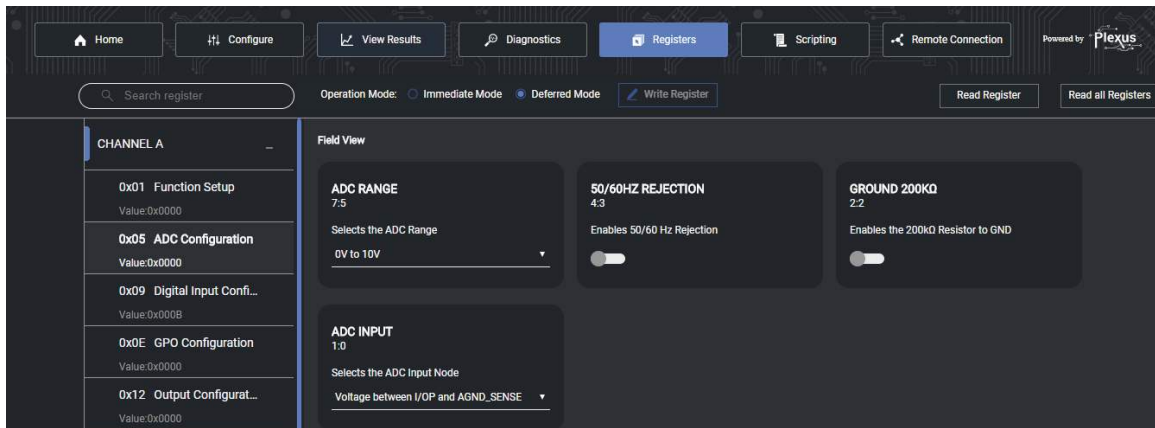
Home Configure View Results Diagnostics Registers Scripting Remote Connection Powered by Plexus

Search register

Operation Mode: Immediate Mode Deferred Mode Write Register

Read Register Read all Registers

CHANNEL A

0x01 Function Setup
Value:0x0000

0x05 ADC Configuration
Value:0x0000

0x09 Digital Input Confi...
Value:0x000B

0x0E GPO Configuration
Value:0x0000

0x12 Output Configurat...
Value:0x0000

Field View

ADC RANGE
7:5
Selects the ADC Range
0V to 10V

50/60HZ REJECTION
4:3
Enables 50/60 Hz Rejection

GROUND 200KΩ
2:2
Enables the 200kΩ Resistor to GND

ADC INPUT
1:0
Selects the ADC Input Node
Voltage between I/OP and AGND_SENSE